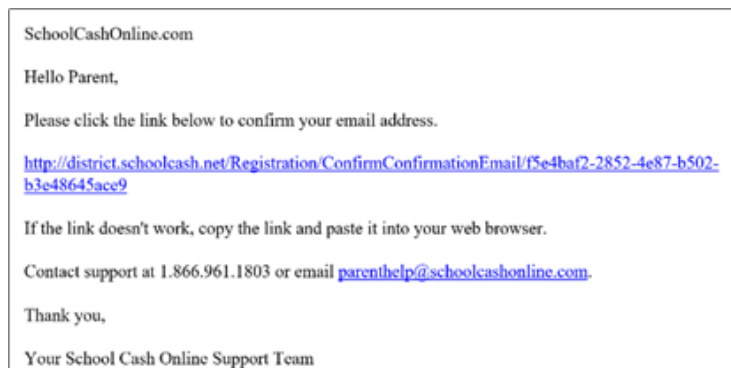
SchoolCashOnline.com

Hello Parent,

Please click the link below to confirm your email address.

http://district.schoolcash.net/Registration/ConfirmConfirmationEmail/f5e4baf2-2852-4e87-b502-b3e48645ace9

If the link doesn't work, copy the link and paste it into your web browser.

Contact support at 1.866.961.1803 or email parenthelp@schoolcashonline.com.

Thank you,

Your School Cash Online Support Team